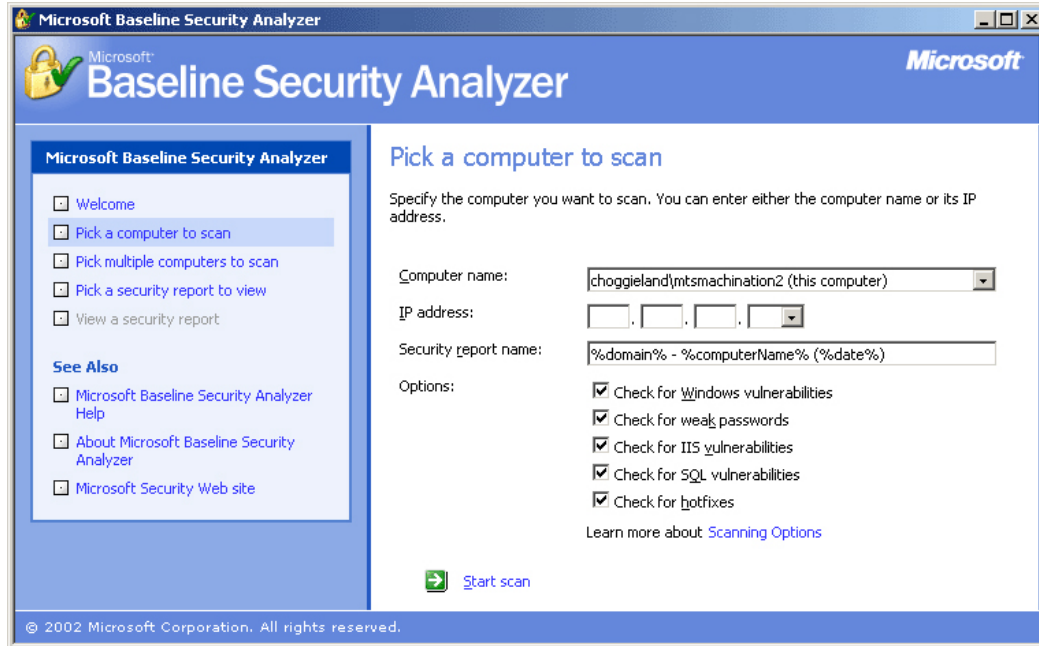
Microsoft Baseline Security Analyzer

Microsoft Baseline Security Analyzer

Microsoft

Microsoft Baseline Security Analyzer

Welcome

Pick a computer to scan

Pick multiple computers to scan

Pick a security report to view

View a security report

See Also

Microsoft Baseline Security Analyzer Help

About Microsoft Baseline Security Analyzer

Microsoft Security Web site

Pick a computer to scan

Specify the computer you want to scan. You can enter either the computer name or its IP address.

Computer name: choggieland\mtsmachination2 (this computer)

IP address: . . .

Security report name: %domain% - %computerName% (%date%)

Options:

Check for Windows vulnerabilities

Check for weak passwords

Check for IIS vulnerabilities

Check for SQL vulnerabilities

Check for hotfixes

Learn more about Scanning Options

Start scan

© 2002 Microsoft Corporation. All rights reserved.